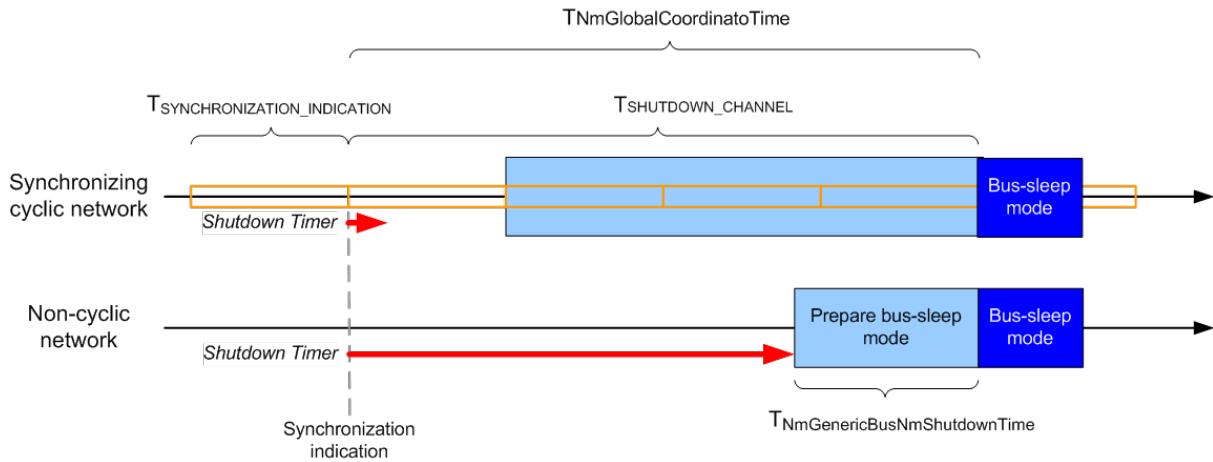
$T_{NmGlobalCoordinatoTime}$

$T_{SYNCHRONIZATION\_INDICATION}$

$T_{SHUTDOWN\_CHANNEL}$

Synchronizing cyclic network

Shutdown Timer

Bus-sleep mode

Non-cyclic network

Shutdown Timer

Prepare bus-sleep mode

Bus-sleep mode

Synchronization indication

$T_{NmGenericBusNmShutdownTime}$